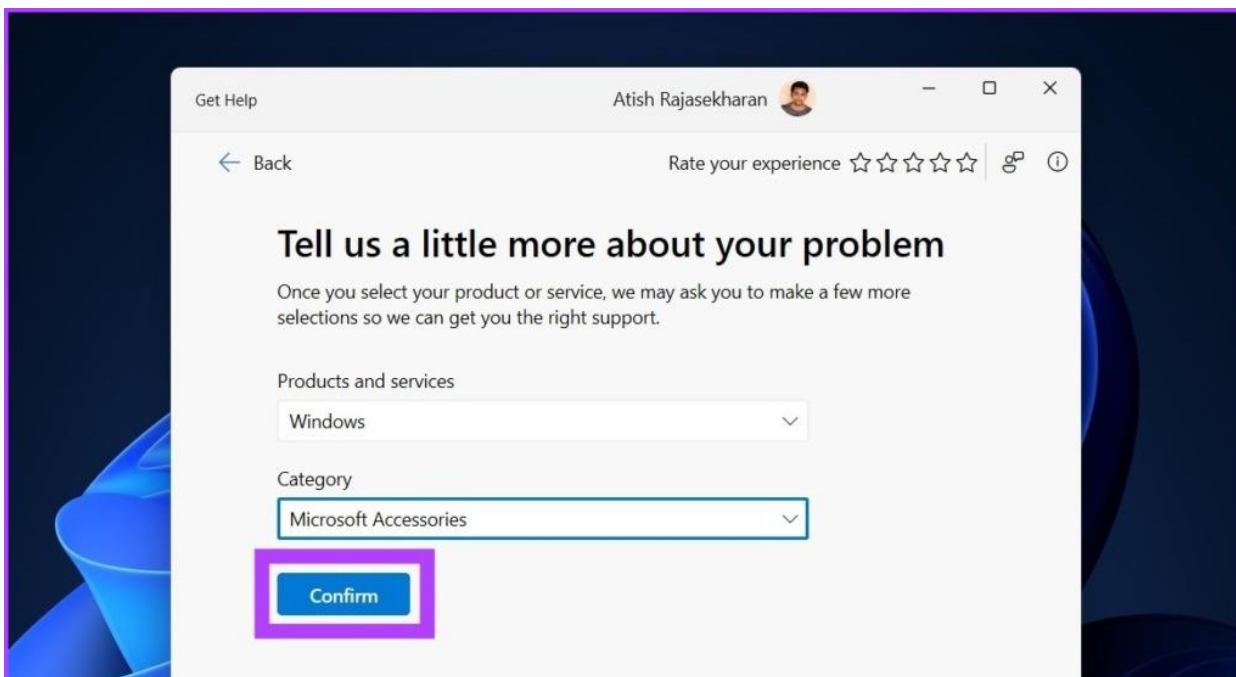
Get Help

Atish Rajasekharan

Back

Rate your experience

Tell us a little more about your problem

Once you select your product or service, we may ask you to make a few more selections so we can get you the right support.

Products and services

Windows

Category

Microsoft Accessories

Confirm